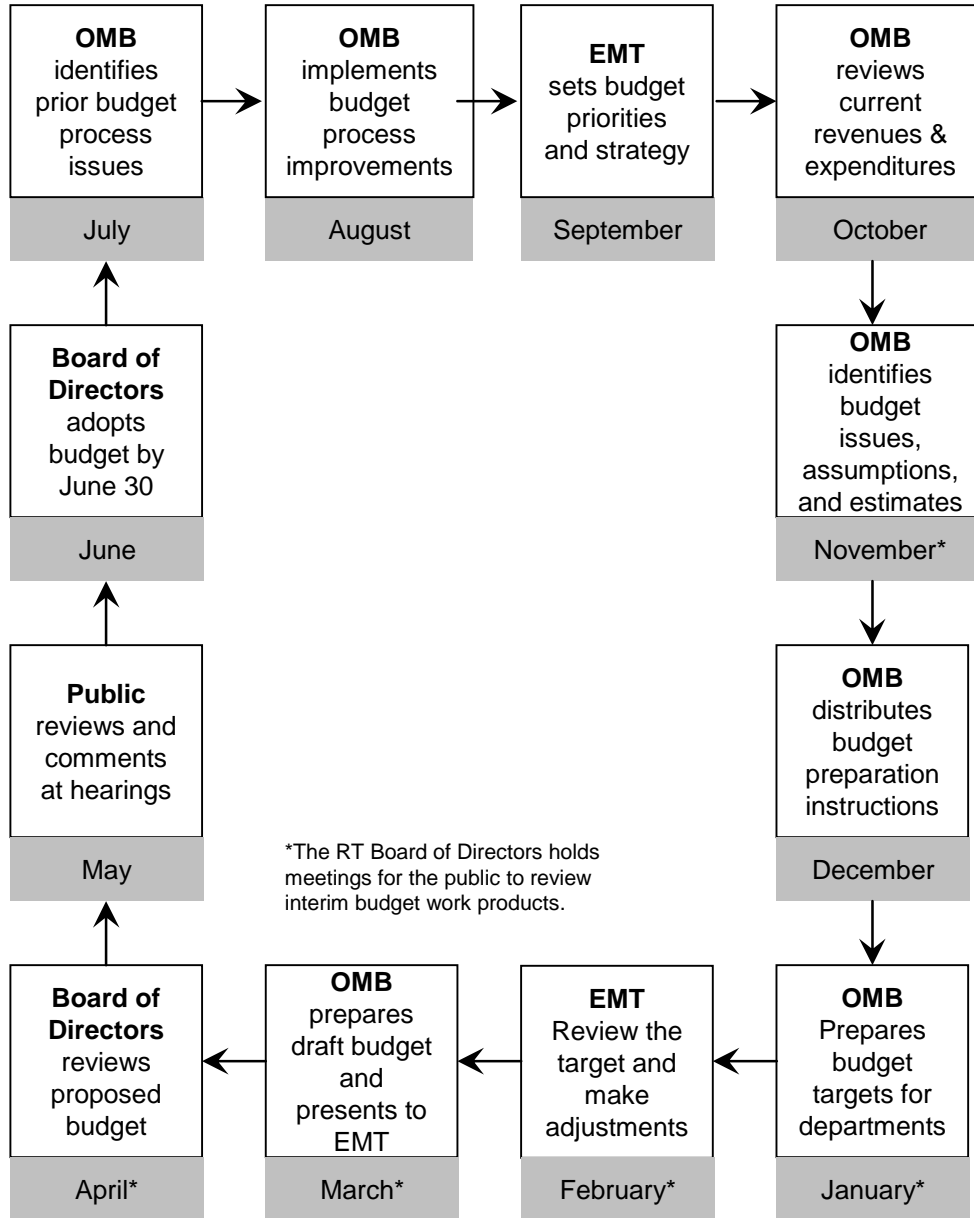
OMB identifies prior budget process issues

July

OMB implements budget process improvements

August

EMT sets budget priorities and strategy

September

OMB reviews current revenues & expenditures

October

OMB identifies budget issues, assumptions, and estimates

November*

OMB distributes budget preparation instructions

December

OMB Prepares budget targets for departments

January*

EMT Review the target and make adjustments

February*

OMB prepares draft budget and presents to EMT

March*

Board of Directors reviews proposed budget

April*

Public reviews and comments at hearings

May

Board of Directors adopts budget by June 30

June

*The RT Board of Directors holds meetings for the public to review interim budget work products.